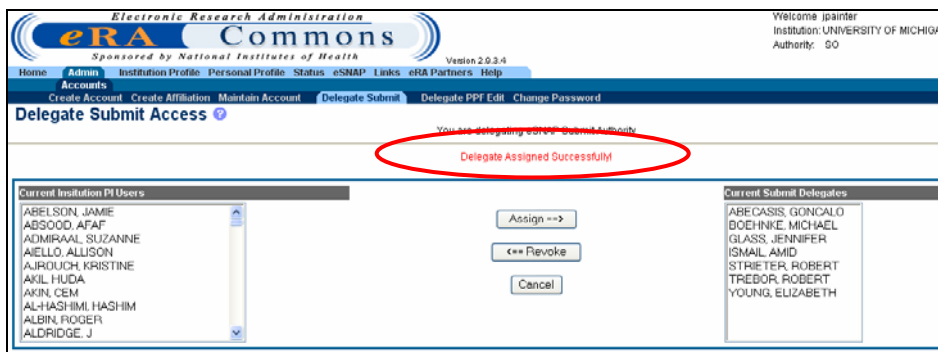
Electronic Research Administration
eRA Commons
Sponsored by National Institutes of Health
Version 2.9.3.4

Welcome jpainter
Institution: UNIVERSITY OF MICHIGA
Authority: SO

Home Admin Institution Profile Personal Profile Status eSNAP Links eRA Partners Help
Accounts
Create Account Create Affiliation Maintain Account Delegate Submit Delegate PPF Edit Change Password

Delegate Submit Access

You are delegating eSNAP Submit Authority

Delegate Assigned Successfully!

Current Insitution PI Users
ABELSON, JAMIE
ABSOOD, AFAF
ADMIRAAL, SUZANNE
AIELLO, ALLISON
AJROUCH, KRISTINE
AKIL, HUDA
AKIN, CEM
AL-HASHIMI, HASHIM
ALBIN, ROGER
ALDRIDGE, J

Assign ==>
<== Revoke
Cancel

Current Submit Delegates
ABECASIS, GONCALO
BOEHNKE, MICHAEL
GLASS, JENNIFER
ISMAIL, AMID
STRIETER, ROBERT
TREBOR, ROBERT
YOUNG, ELIZABETH